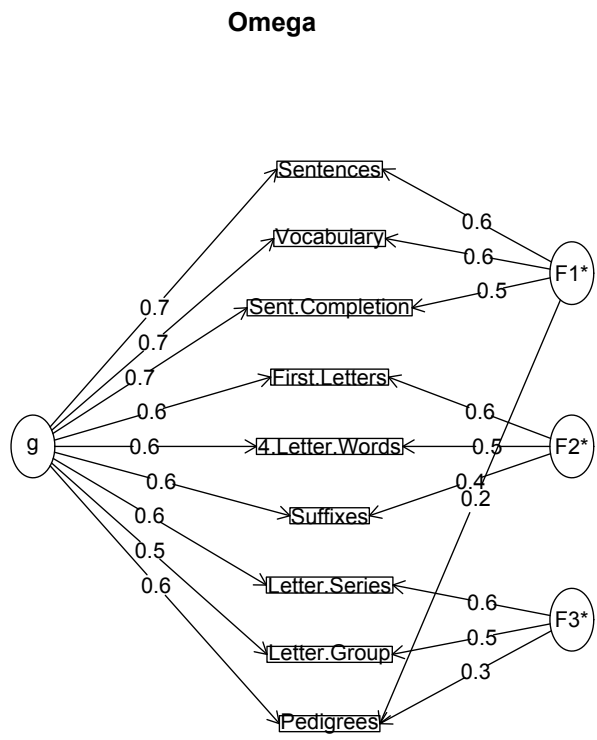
Omega

Sentences
Vocabulary
Sent.Completion
First.Letters
4.Letter.Words
Suffixes
Letter.Series
Letter.Group
Pedigrees

g
F1*
F2*
F3*

0.7
0.7
0.7
0.6
0.6
0.6
0.6
0.5
0.6

0.6
0.6
0.5
0.6
0.5
0.4
0.2
0.6
0.5
0.3